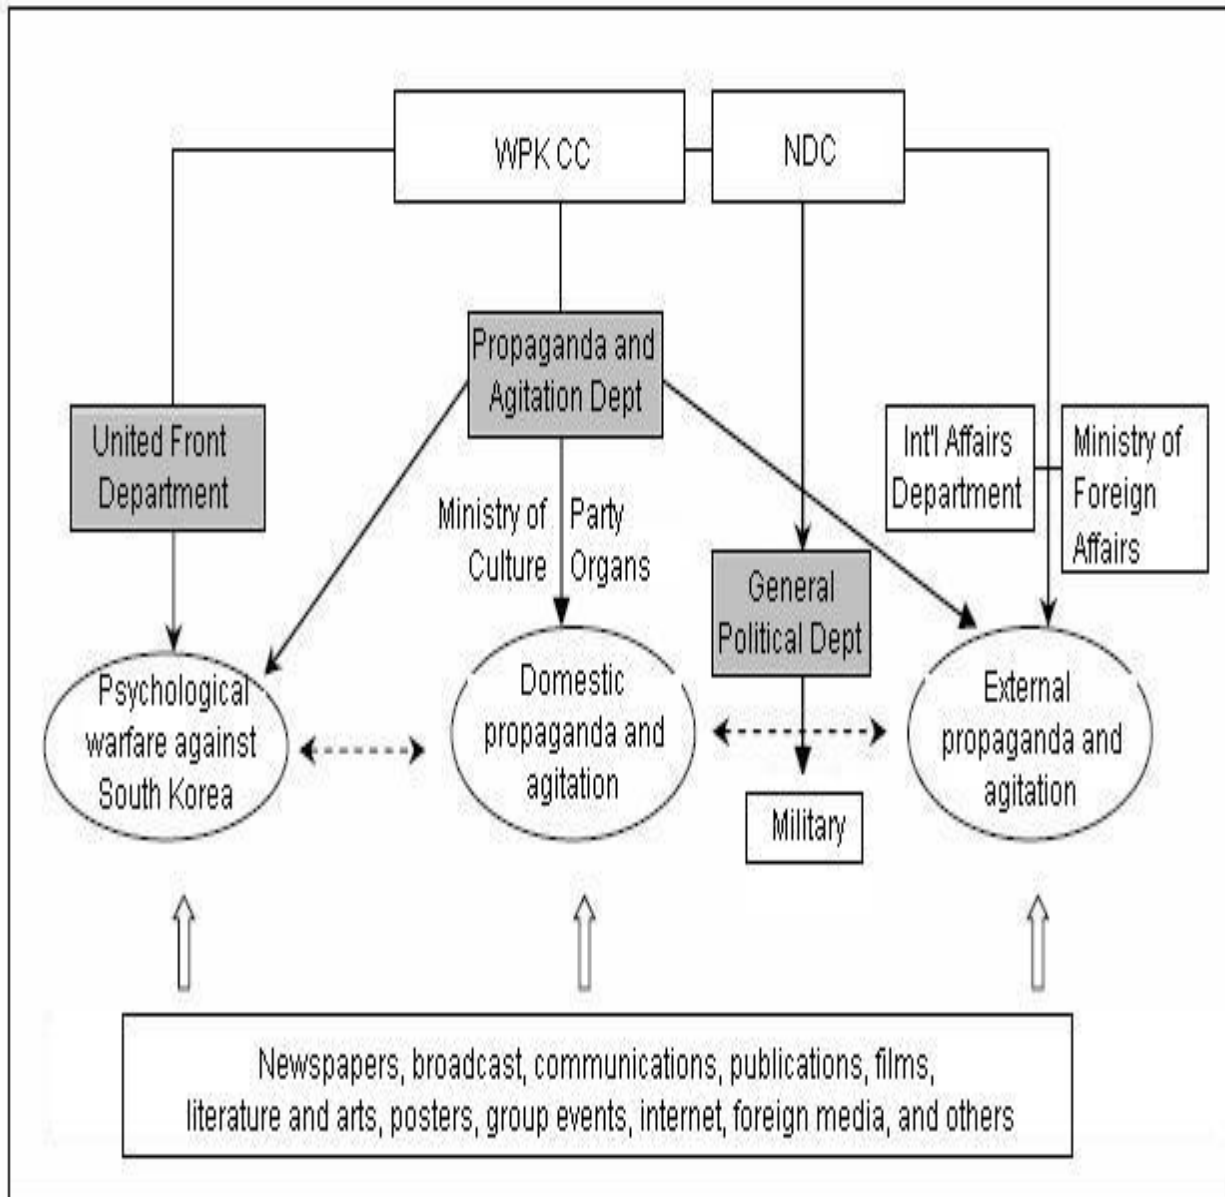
WPK CC

NDC

Propaganda and Agitation Dept

United Front Department

Int'l Affairs Department

Ministry of Foreign Affairs

Ministry of Culture

Party Organs

General Political Dept

Psychological warfare against South Korea

Domestic propaganda and agitation

External propaganda and agitation

Military

Newspapers, broadcast, communications, publications, films, literature and arts, posters, group events, internet, foreign media, and others